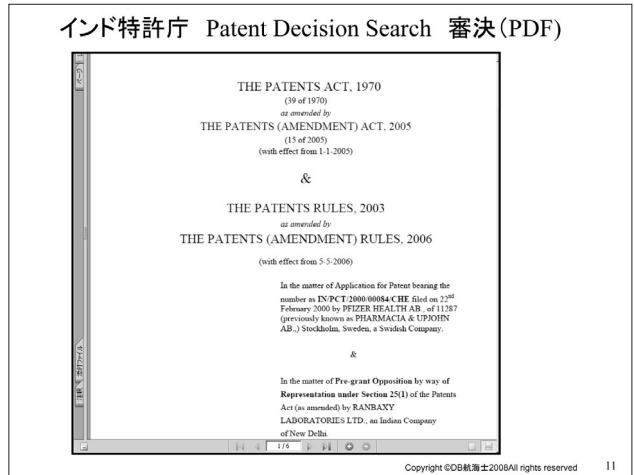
インド特許庁 Patent Decision Search 審決(PDF)

ページ

THE PATENTS ACT, 1970
(39 of 1970)
as amended by
THE PATENTS (AMENDMENT) ACT, 2005
(15 of 2005)
(with effect from 1-1-2005)

&

THE PATENTS RULES, 2003
as amended by
THE PATENTS (AMENDMENT) RULES, 2006

(with effect from 5-5-2006)

In the matter of Application for Patent bearing the number as IN/PCT/2000/00084/CHE filed on 22$^{nd}$ February 2000 by PFIZER HEALTH AB., of 11287 (previously known as PHARMACIA & UPJOHN AB.,) Stockholm, Sweden, a Swidish Company.

&

In the matter of Pre-grant Opposition by way of Representation under Section 25(1) of the Patents Act (as amended) by RANBAXY LABORATORIES LTD., an Indian Company of New Delhi.

注釈 添付ファイル

1 / 6

Copyright ©DB航海士2008All rights reserved 11